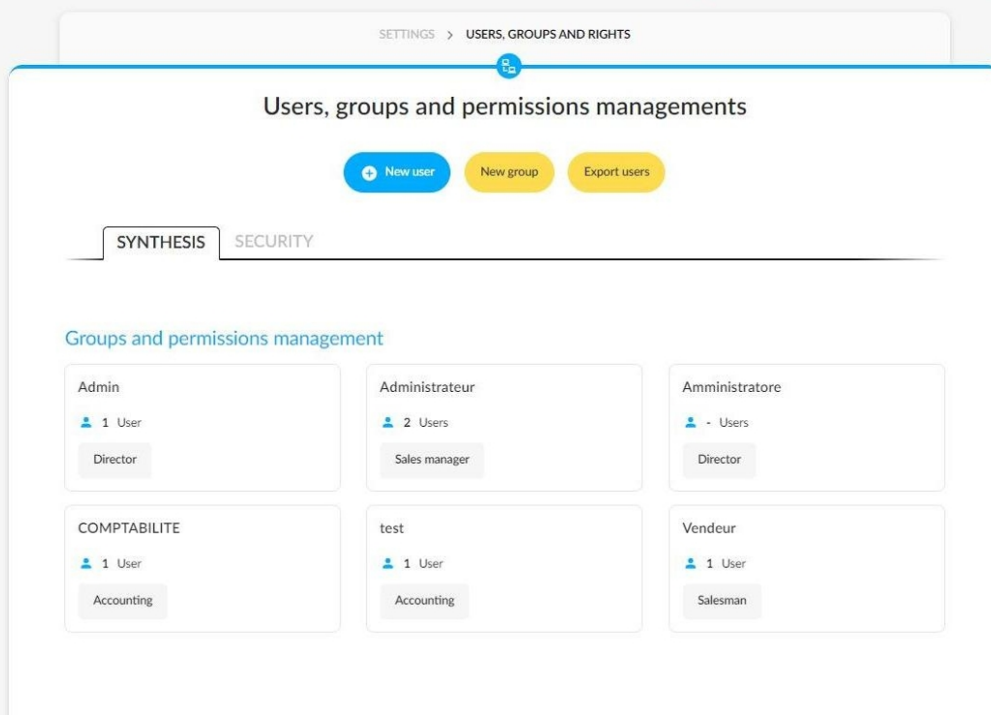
SETTINGS > USERS, GROUPS AND RIGHTS

Users, groups and permissions managements

New user New group Export users

SYNTHESIS SECURITY

Groups and permissions management

Admin
1 User
Director

Administrateur
2 Users
Sales manager

Amministratore
- Users
Director

COMPTABILITE
1 User
Accounting

test
1 User
Accounting

Vendeur
1 User
Salesman